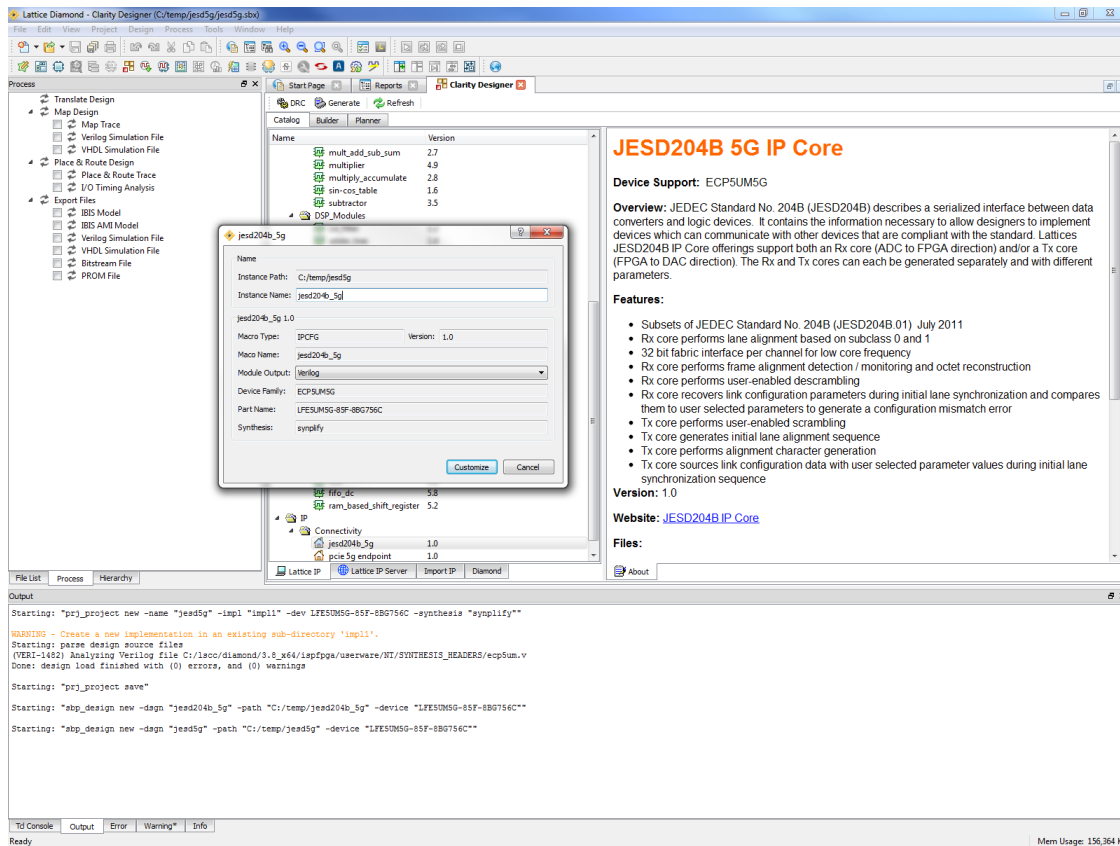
Lattice Diamond - Clarity Designer (C:/temp/jesd5g/jesd5g.sbx)

File Edit View Project Design Process Tools Window Help

Process

Translate Design
Map Design
Map Trace
Verilog Simulation File
VHDL Simulation File
Place & Route Design
Place & Route Trace
I/O Timing Analysis
Export Files
IBIS Model
IBIS AMI Model
Verilog Simulation File
VHDL Simulation File
Bitstream File
PROM File

File List | Process | Hierarchy

Start Page | Reports | Clarity Designer

DRC | Generate | Refresh

Catalog | Builder | Planner

| Name | Version |
|---|---|
| mult_add_sub_sum | 2.7 |
| multiplier | 4.9 |
| multiply_accumulate | 2.8 |
| sin-cos_table | 1.6 |
| subtractor | 3.5 |
| DSP_Modules | |
| fifo_dc | 5.8 |
| ram_based_shift_register | 5.2 |
| IP | |
| Connectivity | |
| jesd204b_5g | 1.0 |
| pcie 5g endpoint | 1.0 |

Lattice IP | Lattice IP Server | Import IP | Diamond

jesd204b_5g

Name
Instance Path: C:/temp/jesd5g
Instance Name: jesd204b_5g

jesd204b_5g 1.0
Macro Type: IPCFG Version: 1.0
Maco Name: jesd204b_5g
Module Output: Verilog
Device Family: ECP5UM5G
Part Name: LFE5UM5G-85F-8BG756C
Synthesis: synplify

Customize | Cancel

JESD204B 5G IP Core

Device Support: ECP5UM5G

Overview: JEDEC Standard No. 204B (JESD204B) describes a serialized interface between data converters and logic devices. It contains the information necessary to allow designers to implement devices which can communicate with other devices that are compliant with the standard. Lattices JESD204B IP Core offerings support both an Rx core (ADC to FPGA direction) and/or a Tx core (FPGA to DAC direction). The Rx and Tx cores can each be generated separately and with different parameters.

Features:

- Subsets of JEDEC Standard No. 204B (JESD204B.01) July 2011
- Rx core performs lane alignment based on subclass 0 and 1
- 32 bit fabric interface per channel for low core frequency
- Rx core performs frame alignment detection / monitoring and octet reconstruction
- Rx core performs user-enabled descrambling
- Rx core recovers link configuration parameters during initial lane synchronization and compares them to user selected parameters to generate a configuration mismatch error
- Tx core performs user-enabled scrambling
- Tx core generates initial lane alignment sequence
- Tx core performs alignment character generation
- Tx core sources link configuration data with user selected parameter values during initial lane synchronization sequence

Version: 1.0

Website: JESD204B IP Core

Files:

About

Output

Starting: "prj_project new -name "jesd5g" -impl "impl1" -dev LFE5UM5G-85F-8BG756C -synthesis "synplify""

WARNING - Create a new implementation in an existing sub-directory 'impl1'.
Starting: parse design source files
(VERI-1482) Analyzing Verilog file C:/lscc/diamond/3.8_x64/ispfpga/userware/NT/SYNTHESIS_HEADERS/ecp5um.v
Done: design load finished with (0) errors, and (0) warnings

Starting: "prj_project save"

Starting: "sbp_design new -dsgn "jesd204b_5g" -path "C:/temp/jesd204b_5g" -device "LFE5UM5G-85F-8BG756C""

Starting: "sbp_design new -dsgn "jesd5g" -path "C:/temp/jesd5g" -device "LFE5UM5G-85F-8BG756C""

Tcl Console | Output | Error | Warning* | Info

Ready

Mem Usage: 156,364 K